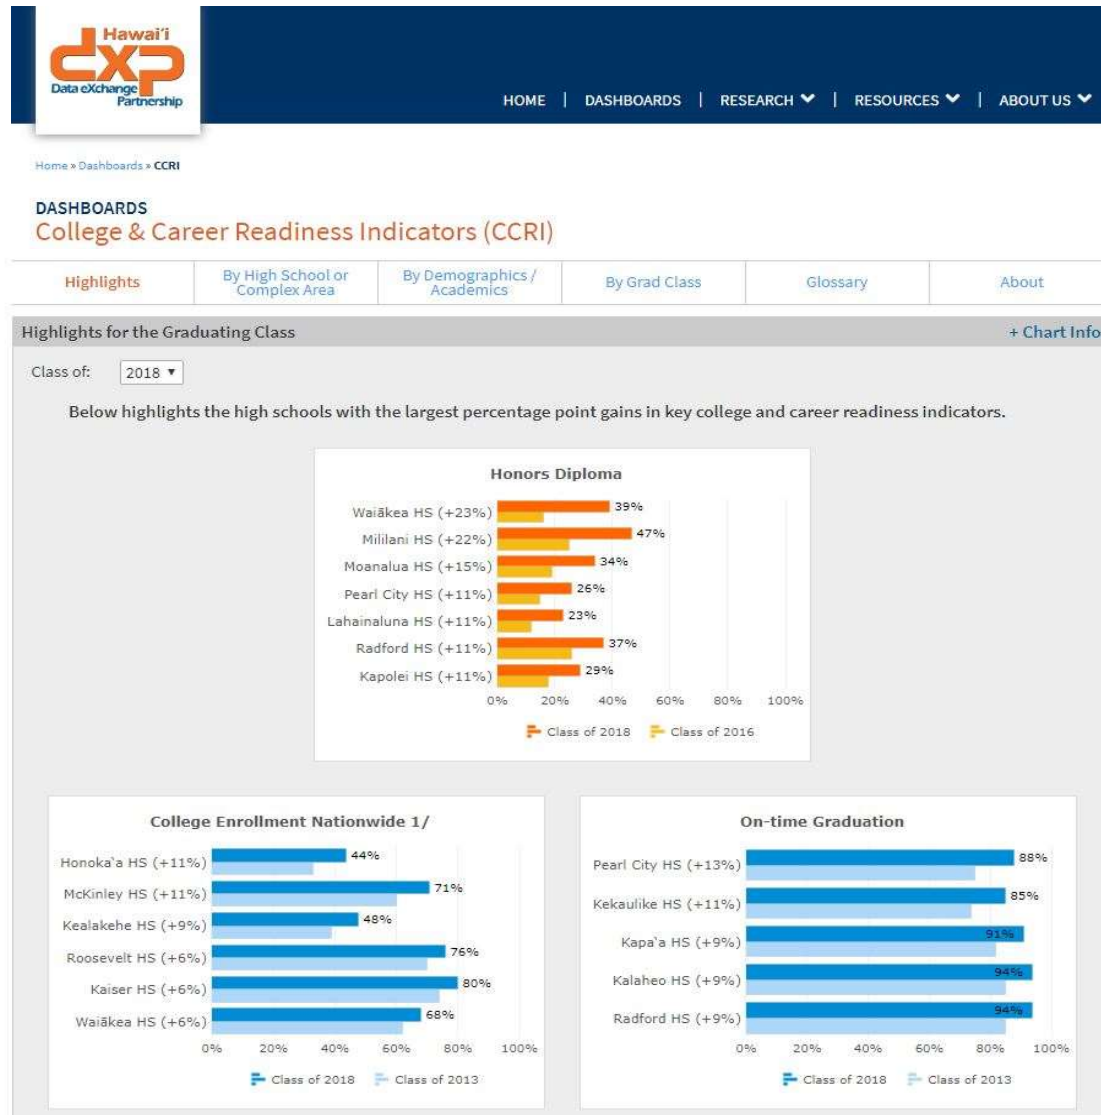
Hawai'i
DXP
Data eXchange Partnership

HOME | DASHBOARDS | RESEARCH | RESOURCES | ABOUT US

Home » Dashboards » CCRI

DASHBOARDS
College & Career Readiness Indicators (CCRI)

| Highlights | By High School or Complex Area | By Demographics / Academics | By Grad Class | Glossary | About |
|---|---|---|---|---|---|

Highlights for the Graduating Class
+ Chart Info

Class of: 2018

Below highlights the high schools with the largest percentage point gains in key college and career readiness indicators.

Honors Diploma

Waiākea HS (+23%) 39%
Mililani HS (+22%) 47%
Moanalua HS (+15%) 34%
Pearl City HS (+11%) 26%
Lahainaluna HS (+11%) 23%
Radford HS (+11%) 37%
Kapolei HS (+11%) 29%

0% 20% 40% 60% 80% 100%

Class of 2018 Class of 2016

College Enrollment Nationwide 1/

Honoka'a HS (+11%) 44%
McKinley HS (+11%) 71%
Kealakehe HS (+9%) 48%
Roosevelt HS (+6%) 76%
Kaiser HS (+6%) 80%
Waiākea HS (+6%) 68%

0% 20% 40% 60% 80% 100%

Class of 2018 Class of 2013

On-time Graduation

Pearl City HS (+13%) 88%
Kekaulike HS (+11%) 85%
Kapa'a HS (+9%) 91%
Kalaheo HS (+9%) 94%
Radford HS (+9%) 94%

0% 20% 40% 60% 80% 100%

Class of 2018 Class of 2013